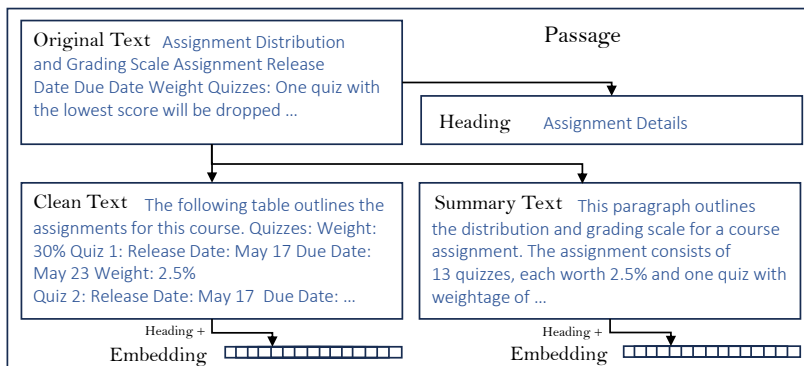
Original Text Assignment Distribution and Grading Scale Assignment Release Date Due Date Weight Quizzes: One quiz with the lowest score will be dropped ...

Passage

Heading Assignment Details

Clean Text The following table outlines the assignments for this course. Quizzes: Weight: 30% Quiz 1: Release Date: May 17 Due Date: May 23 Weight: 2.5%
Quiz 2: Release Date: May 17 Due Date: ...

Heading +
Embedding

Summary Text This paragraph outlines the distribution and grading scale for a course assignment. The assignment consists of 13 quizzes, each worth 2.5% and one quiz with weightage of ...

Heading +
Embedding